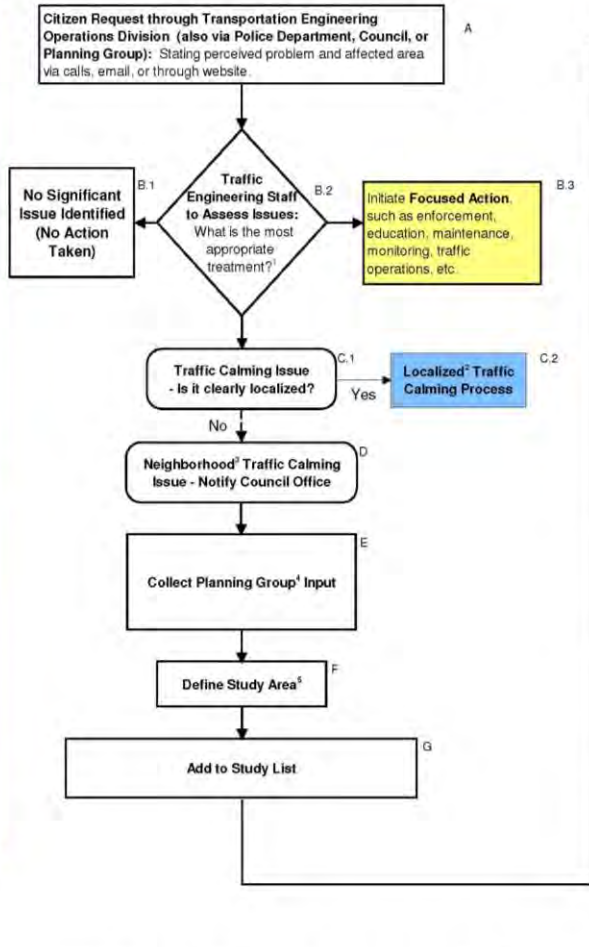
**Citizen Request through Transportation Engineering Operations Division (also via Police Department, Council, or Planning Group):** Stating perceived problem and affected area via calls, email, or through website.

A

**Traffic Engineering Staff to Assess Issues:** What is the most appropriate treatment?$^1$

B.2

**No Significant Issue Identified (No Action Taken)**

B.1

Initiate **Focused Action**, such as enforcement, education, maintenance, monitoring, traffic operations, etc.

B.3

**Traffic Calming Issue - Is it clearly localized?**

C.1

Yes

**Localized$^2$ Traffic Calming Process**

C.2

No

**Neighborhood$^3$ Traffic Calming Issue - Notify Council Office**

D

**Collect Planning Group$^4$ Input**

E

**Define Study Area$^5$**

F

**Add to Study List**

G